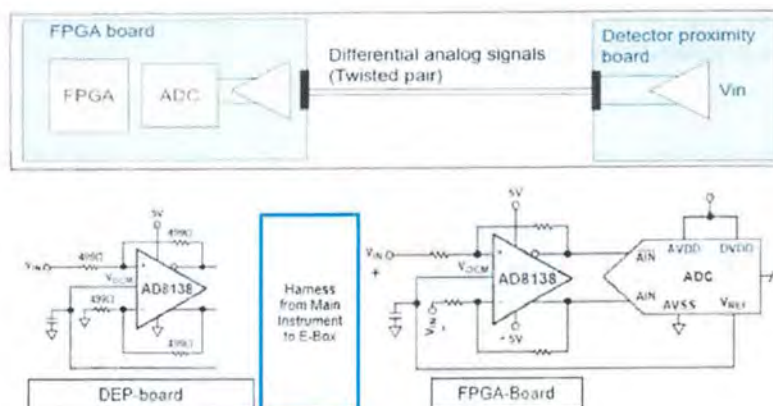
FPGA board

FPGA

ADC

Differential analog signals (Twisted pair)

Detector proximity board

Vin

5V

499Ω

499Ω

$V_{IN}$

499Ω

$V_{OCM}$

AD8138

499Ω

499Ω

DEP-board

Harness from Main Instrument to E-Box

5V

$V_{IN}$

+

$V_{OCM}$

AD8138

$V_{IN}$

-5V

AIN

AIN

AVDD

DVDD

ADC

AVSS

$V_{REF}$

FPGA-Board